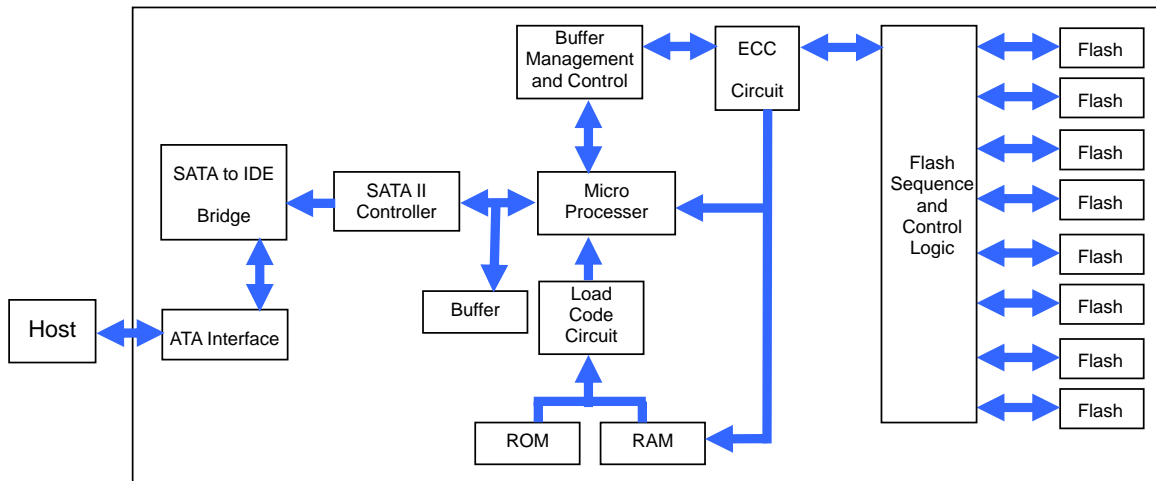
Host

SATA to IDE Bridge

ATA Interface

SATA II Controller

Buffer

Buffer Management and Control

Micro Processer

Load Code Circuit

ROM

RAM

ECC Circuit

Flash Sequence and Control Logic

Flash

Flash

Flash

Flash

Flash

Flash

Flash

Flash